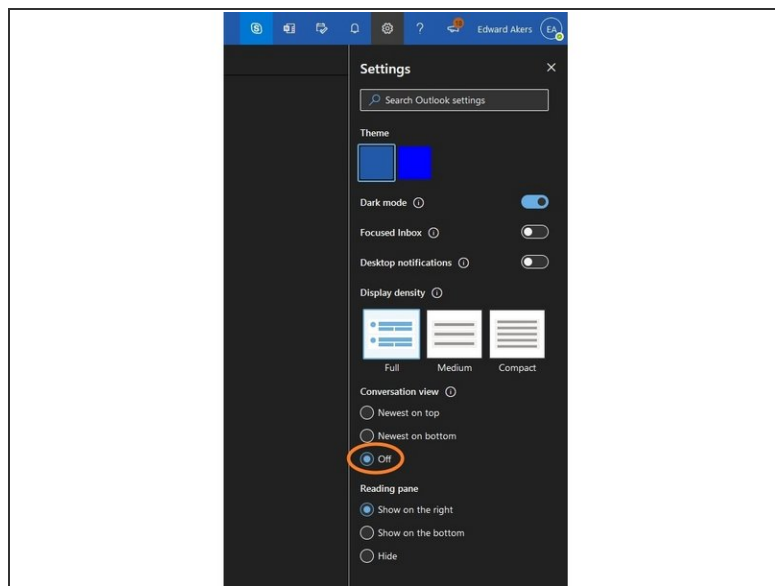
Edward Akers EA

Settings

Search Outlook settings

Theme

Dark mode

Focused Inbox

Desktop notifications

Display density

Full Medium Compact

Conversation view

Newest on top

Newest on bottom

Off

Reading pane

Show on the right

Show on the bottom

Hide